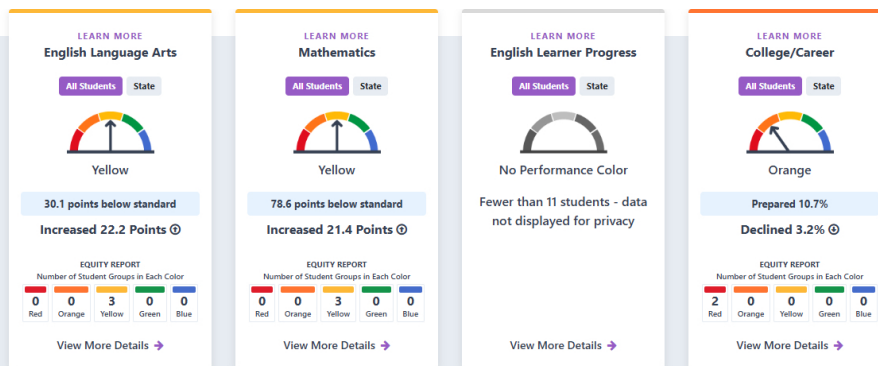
LEARN MORE
English Language Arts

All Students | State

Yellow

30.1 points below standard

Increased 22.2 Points

EQUITY REPORT
Number of Student Groups in Each Color

| 0 | 0 | 3 | 0 | 0 |
|---|---|---|---|---|
| Red | Orange | Yellow | Green | Blue |

View More Details

LEARN MORE
Mathematics

All Students | State

Yellow

78.6 points below standard

Increased 21.4 Points

EQUITY REPORT
Number of Student Groups in Each Color

| 0 | 0 | 3 | 0 | 0 |
|---|---|---|---|---|
| Red | Orange | Yellow | Green | Blue |

View More Details

LEARN MORE
English Learner Progress

All Students | State

No Performance Color

Fewer than 11 students - data not displayed for privacy

View More Details

LEARN MORE
College/Career

All Students | State

Orange

Prepared 10.7%

Declined 3.2%

EQUITY REPORT
Number of Student Groups in Each Color

| 2 | 0 | 0 | 0 | 0 |
|---|---|---|---|---|
| Red | Orange | Yellow | Green | Blue |

View More Details